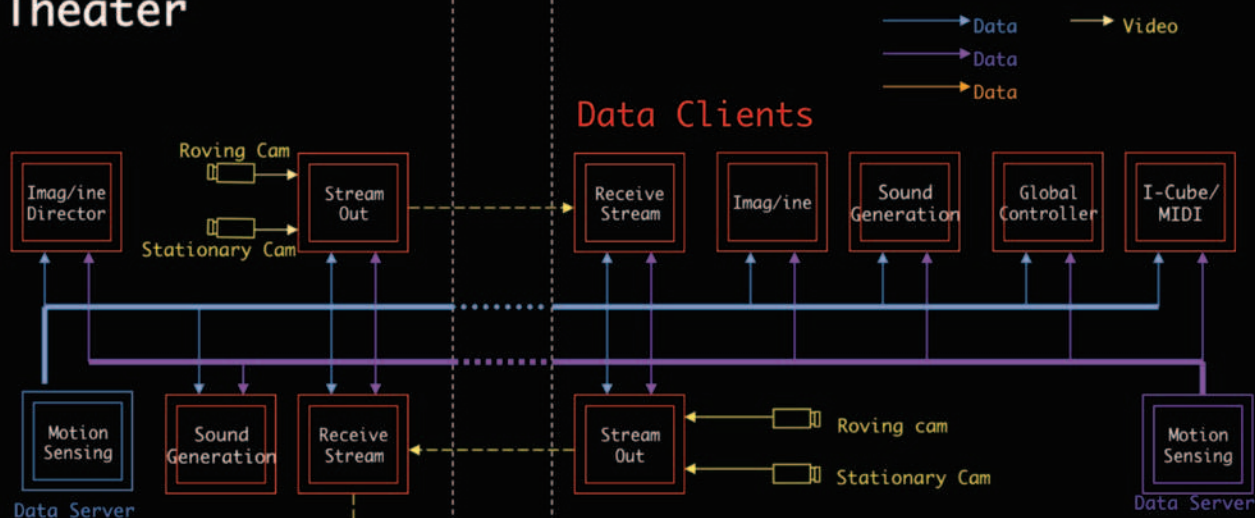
Theater

Data
Video
Data
Data

Data Clients

Roving Cam

Imag/ine Director

Stream Out

Stationary Cam

Receive Stream

Imag/ine

Sound Generation

Global Controller

I-Cube/ MIDI

Motion Sensing

Data Server

Sound Generation

Receive Stream

Stream Out

Roving cam

Stationary Cam

Motion Sensing

Data Server